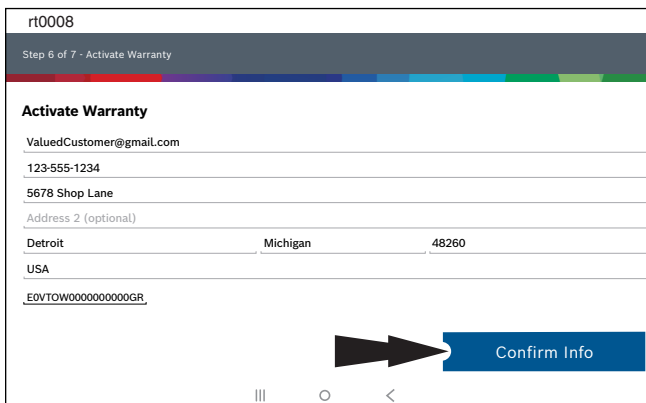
rt0008

Step 6 of 7 - Activate Warranty

Activate Warranty

ValuedCustomer@gmail.com

123-555-1234

5678 Shop Lane

Address 2 (optional)

Detroit

Michigan

48260

USA

E0VTOW0000000000GR

Confirm Info